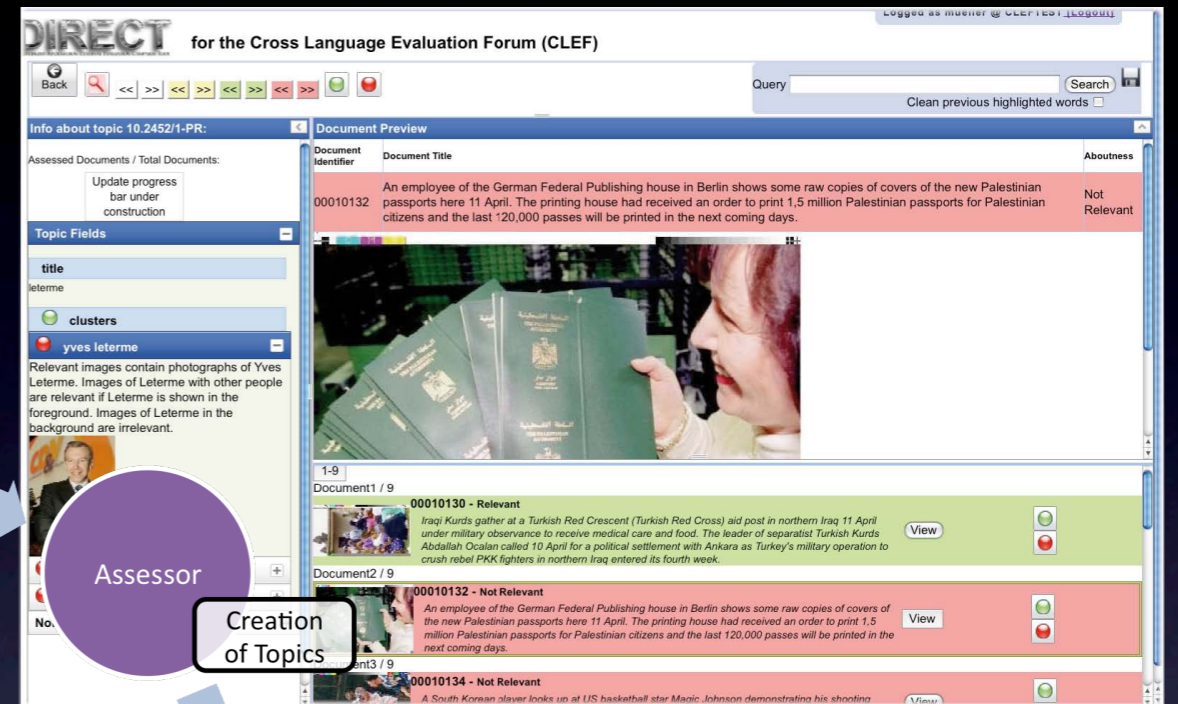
DIRECT for the Cross Language Evaluation Forum (CLEF)

Logged as mueller @ CLEFTEST [Logout]

Back << >> << >> << >> << >>

Query Search
Clean previous highlighted words

Info about topic 10.2452/1-PR:

Assessed Documents / Total Documents:

Update progress bar under construction

Topic Fields

title

leterme

clusters

yves leterme

Relevant images contain photographs of Yves Leterme. Images of Leterme with other people are relevant if Leterme is shown in the foreground. Images of Leterme in the background are irrelevant.

No.

Document Preview

| Document Identifier | Document Title | Aboutness |
|---|---|---|
| 00010132 | An employee of the German Federal Publishing house in Berlin shows some raw copies of covers of the new Palestinian passports here 11 April. The printing house had received an order to print 1,5 million Palestinian passports for Palestinian citizens and the last 120,000 passes will be printed in the next coming days. | Not Relevant |

1-9

Document1 / 9

00010130 - Relevant

Iraqi Kurds gather at a Turkish Red Crescent (Turkish Red Cross) aid post in northern Iraq 11 April under military observance to receive medical care and food. The leader of separatist Turkish Kurds Abdallah Ocalan called 10 April for a political settlement with Ankara as Turkey's military operation to crush rebel PKK fighters in northern Iraq entered its fourth week.

View

Document2 / 9

00010132 - Not Relevant

An employee of the German Federal Publishing house in Berlin shows some raw copies of covers of the new Palestinian passports here 11 April. The printing house had received an order to print 1,5 million Palestinian passports for Palestinian citizens and the last 120,000 passes will be printed in the next coming days.

View

Document3 / 9

00010134 - Not Relevant

A South Korean player looks up at US basketball star Magic Johnson demonstrating his shooting

View

Assessor

Creation of Topics